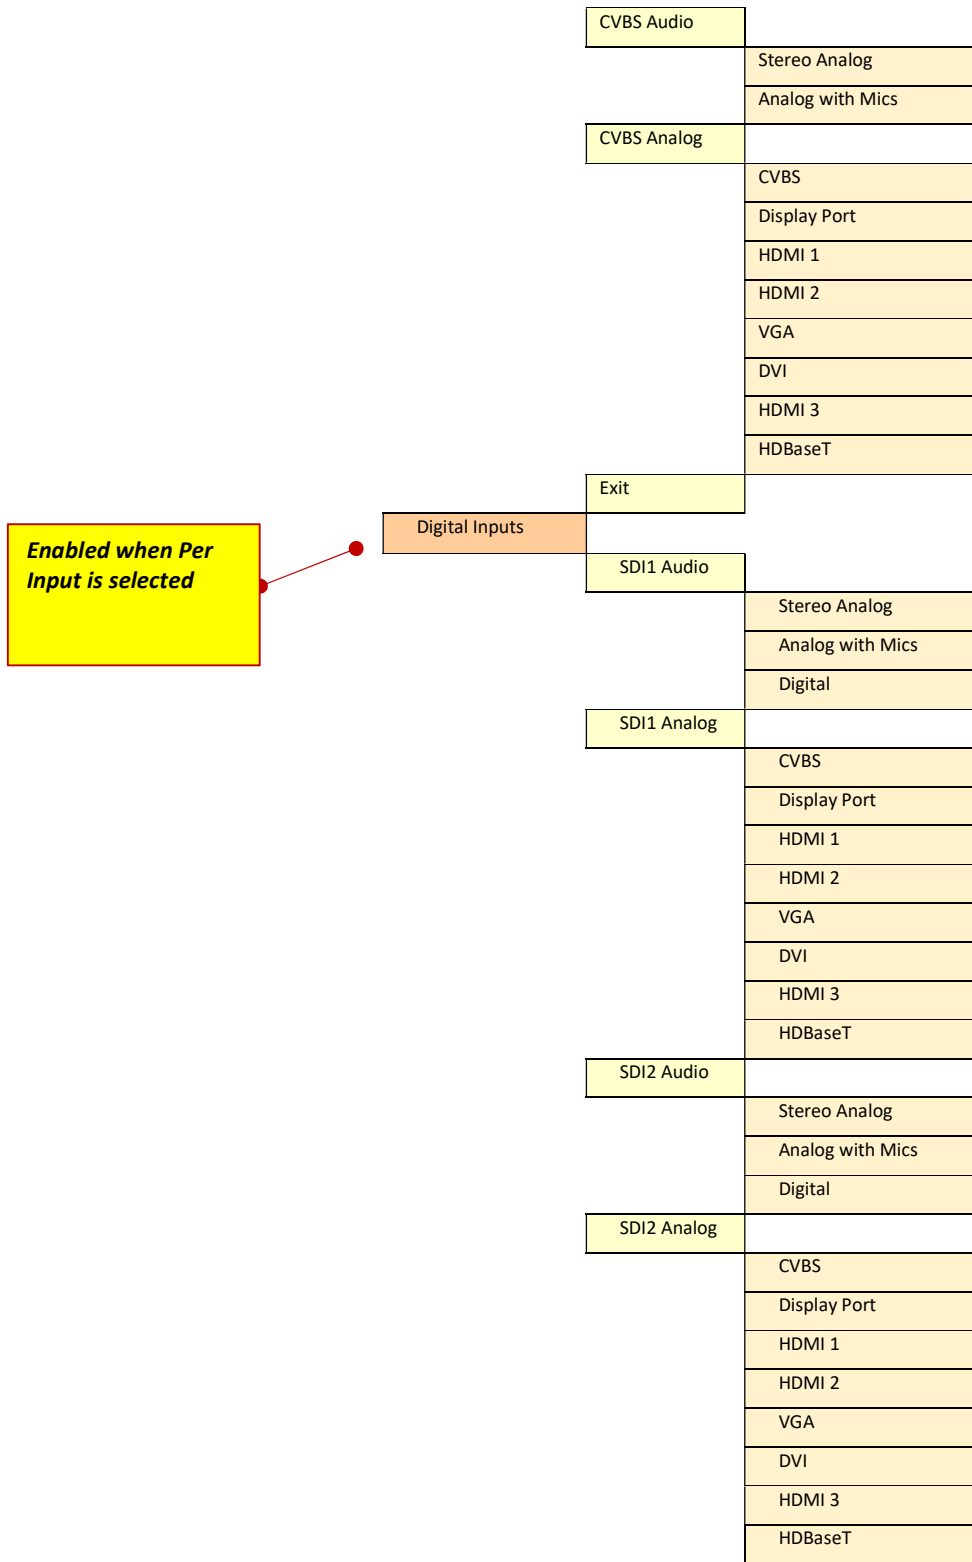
CVBS Audio

Stereo Analog

Analog with Mics

CVBS Analog

CVBS

Display Port

HDMI 1

HDMI 2

VGA

DVI

HDMI 3

HDBaseT

Exit

Enabled when Per Input is selected

Digital Inputs

SDI1 Audio

Stereo Analog

Analog with Mics

Digital

SDI1 Analog

CVBS

Display Port

HDMI 1

HDMI 2

VGA

DVI

HDMI 3

HDBaseT

SDI2 Audio

Stereo Analog

Analog with Mics

Digital

SDI2 Analog

CVBS

Display Port

HDMI 1

HDMI 2

VGA

DVI

HDMI 3

HDBaseT